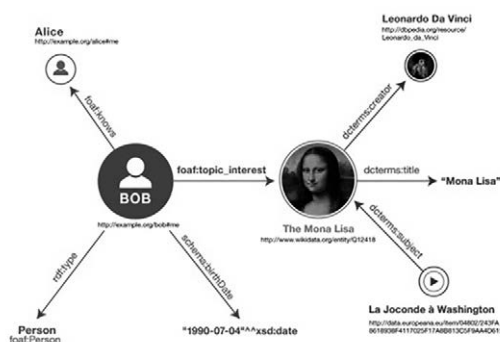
Alice
http://example.org/alice#me

Leonardo Da Vinci
http://dbpedia.org/resource/Leonardo_da_Vinci

foaf:knows

dcterms:creator

BOB

foaf:topic_interest

dcterms:title

"Mona Lisa"

The Mona Lisa
http://www.wikidata.org/entity/Q12418

dcterms:subject

http://example.org/bob#me

rdf:type

schema:birthDate

La Joconde à Washington
http://data.europeana.eu/item/04802/243FA8618938F4117025F17A8B813C5F9AA4D61

Person
foaf:Person

"1990-07-04"^^xsd:date